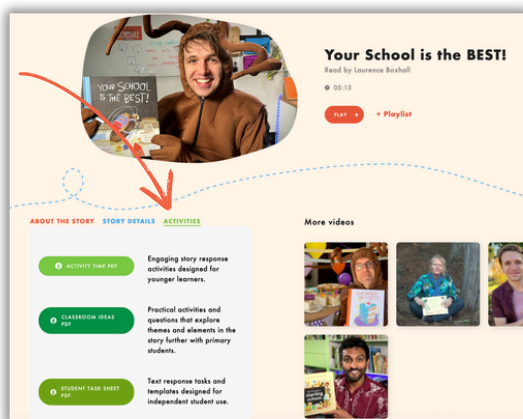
YOUR SCHOOL is THE BEST!

Your School is the BEST!

Read by Laurence Boxhall

05:13

PLAY

+ Playlist

ABOUT THE STORY   STORY DETAILS   ACTIVITIES

ACTIVITY TIME PDF

Engaging story response activities designed for younger learners.

CLASSROOM IDEAS PDF

Practical activities and questions that explore themes and elements in the story further with primary students.

STUDENT TASK SHEET PDF

Text response tasks and templates designed for independent student use.

More videos